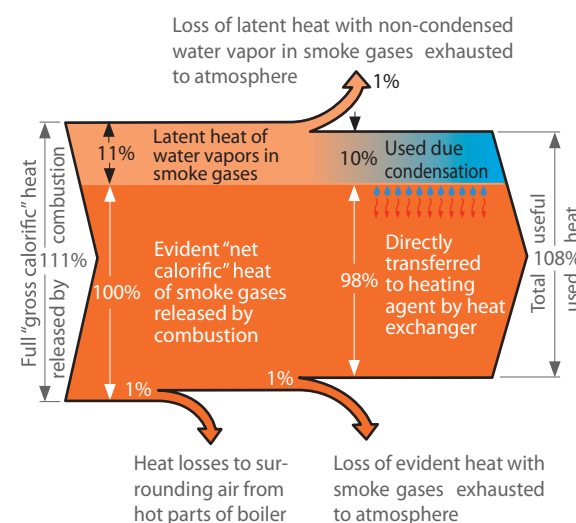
Loss of latent heat with non-condensed water vapor in smoke gases exhausted to atmosphere

1%

Latent heat of water vapors in smoke gases

11%

10%

Used due condensation

Full "gross calorific" heat released by combustion

111%

100%

Evident "net calorific" heat of smoke gases released by combustion

98%

Directly transferred to heating agent by heat exchanger

Total useful heat used

108%

1%

1%

Heat losses to surrounding air from hot parts of boiler

Loss of evident heat with smoke gases exhausted to atmosphere